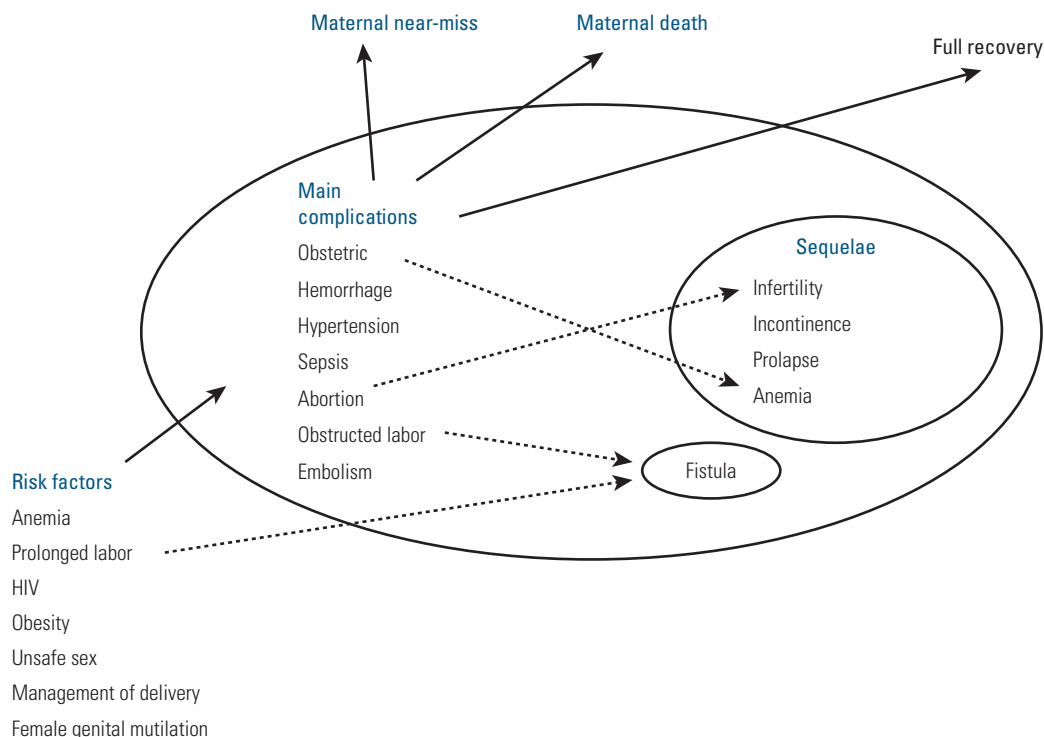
Maternal near-miss

Maternal death

Full recovery

Main complications

Obstetric

Hemorrhage

Hypertension

Sepsis

Abortion

Obstructed labor

Embolism

Sequelae

Infertility

Incontinence

Prolapse

Anemia

Fistula

Risk factors

Anemia

Prolonged labor

HIV

Obesity

Unsafe sex

Management of delivery

Female genital mutilation